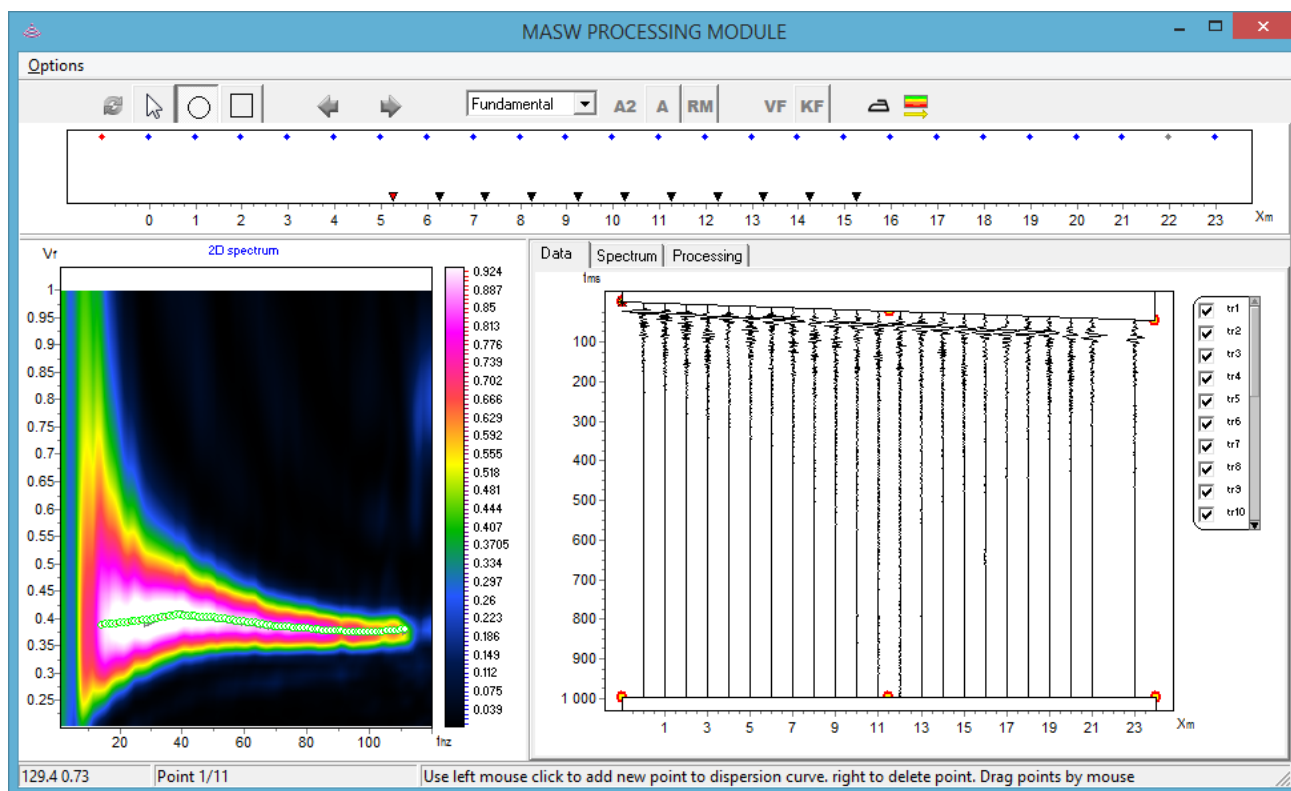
MASW PROCESSING MODULE

Options

Fundamental A2 A RM VF KF

0 1 2 3 4 5 6 7 8 9 10 11 12 13 14 15 16 17 18 19 20 21 22 23 Xm

Vr
2D spectrum

1
0.95
0.9
0.85
0.8
0.75
0.7
0.65
0.6
0.55
0.5
0.45
0.4
0.35
0.3
0.25

20 40 60 80 100 fhz

0.924
0.887
0.85
0.813
0.776
0.739
0.702
0.666
0.629
0.592
0.555
0.518
0.481
0.444
0.407
0.3705
0.334
0.297
0.26
0.223
0.186
0.149
0.112
0.075
0.039

Data | Spectrum | Processing

tms
100
200
300
400
500
600
700
800
900
1 000

1 3 5 7 9 11 13 15 17 19 21 23 Xm

tr1
tr2
tr3
tr4
tr5
tr6
tr7
tr8
tr9
tr10

129.4 0.73 | Point 1/11 | Use left mouse click to add new point to dispersion curve. right to delete point. Drag points by mouse